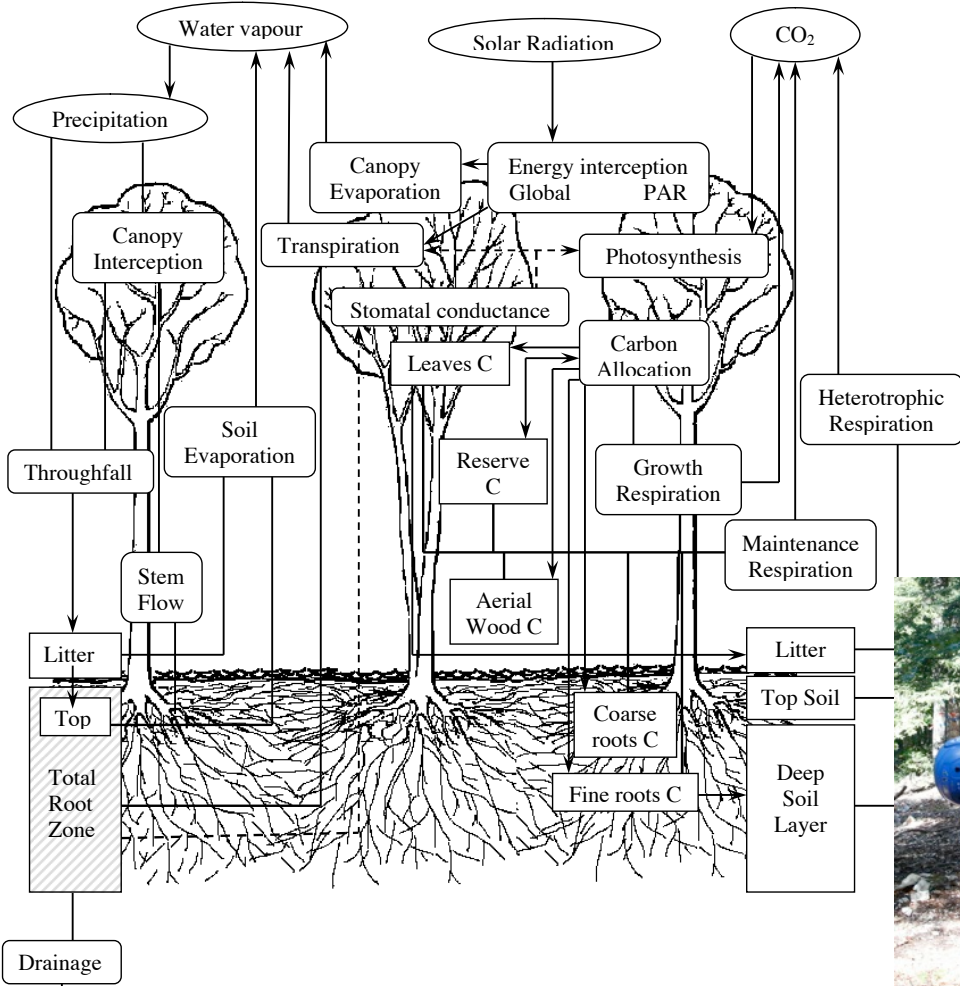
Water vapour

Solar Radiation

$CO_2$

Precipitation

Canopy Evaporation

Energy interception
Global PAR

Canopy Interception

Transpiration

Photosynthesis

Stomatal conductance

Leaves C

Carbon Allocation

Heterotrophic Respiration

Soil Evaporation

Throughfall

Reserve C

Growth Respiration

Maintenance Respiration

Stem Flow

Aerial Wood C

Litter

Litter

Top

Top Soil

Coarse roots C

Total Root Zone

Deep Soil Layer

Fine roots C

Drainage